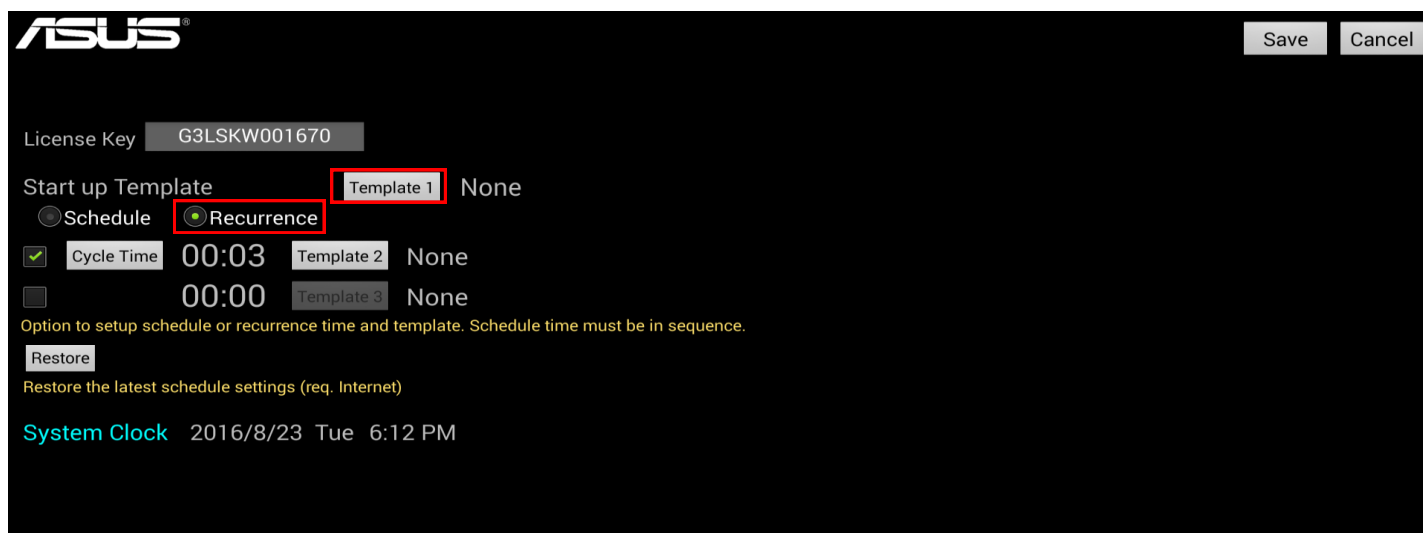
ASUS®

Save Cancel

License Key G3LSKW001670

Start up Template Template 1 None

Schedule Recurrence

Cycle Time 00:03 Template 2 None

00:00 Template 3 None

Option to setup schedule or recurrence time and template. Schedule time must be in sequence.

Restore

Restore the latest schedule settings (req. Internet)

System Clock 2016/8/23 Tue 6:12 PM